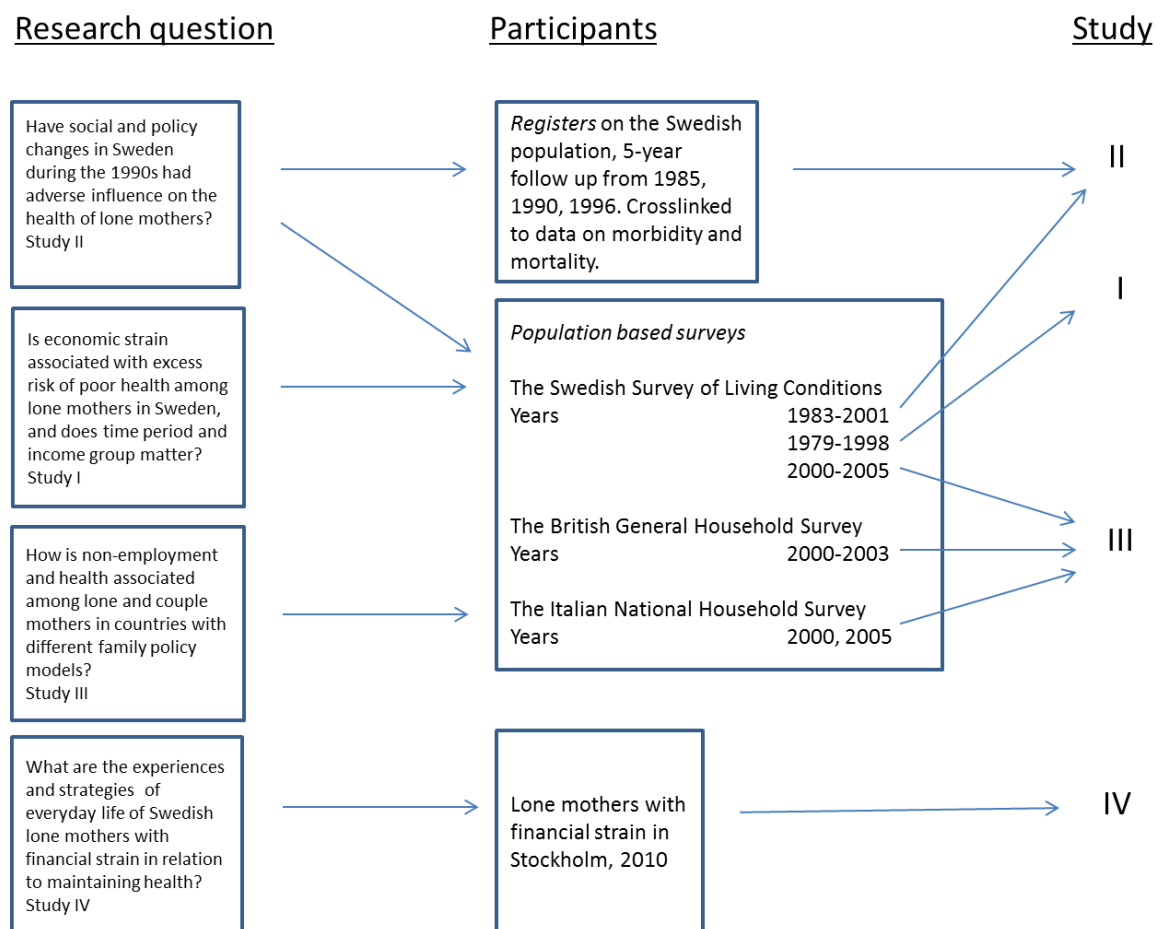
Research question

Participants

Study

Have social and policy changes in Sweden during the 1990s had adverse influence on the health of lone mothers? Study II

Registers on the Swedish population, 5-year follow up from 1985, 1990, 1996. Crosslinked to data on morbidity and mortality.

II

I

Is economic strain associated with excess risk of poor health among lone mothers in Sweden, and does time period and income group matter? Study I

Population based surveys

The Swedish Survey of Living Conditions
Years 1983-2001
1979-1998
2000-2005

The British General Household Survey
Years 2000-2003

III

How is non-employment and health associated among lone and couple mothers in countries with different family policy models? Study III

The Italian National Household Survey
Years 2000, 2005

What are the experiences and strategies of everyday life of Swedish lone mothers with financial strain in relation to maintaining health? Study IV

Lone mothers with financial strain in Stockholm, 2010

IV